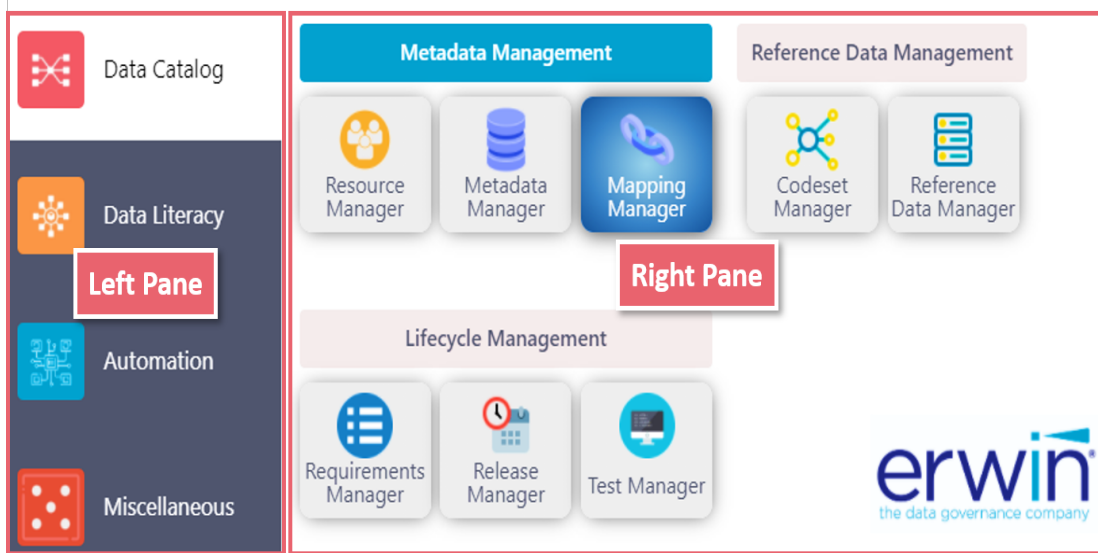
Data Catalog

Data Literacy

Left Pane

Automation

Miscellaneous

Metadata Management

Reference Data Management

Resource Manager

Metadata Manager

Mapping Manager

Codeset Manager

Reference Data Manager

Right Pane

Lifecycle Management

Requirements Manager

Release Manager

Test Manager

erwin
the data governance company